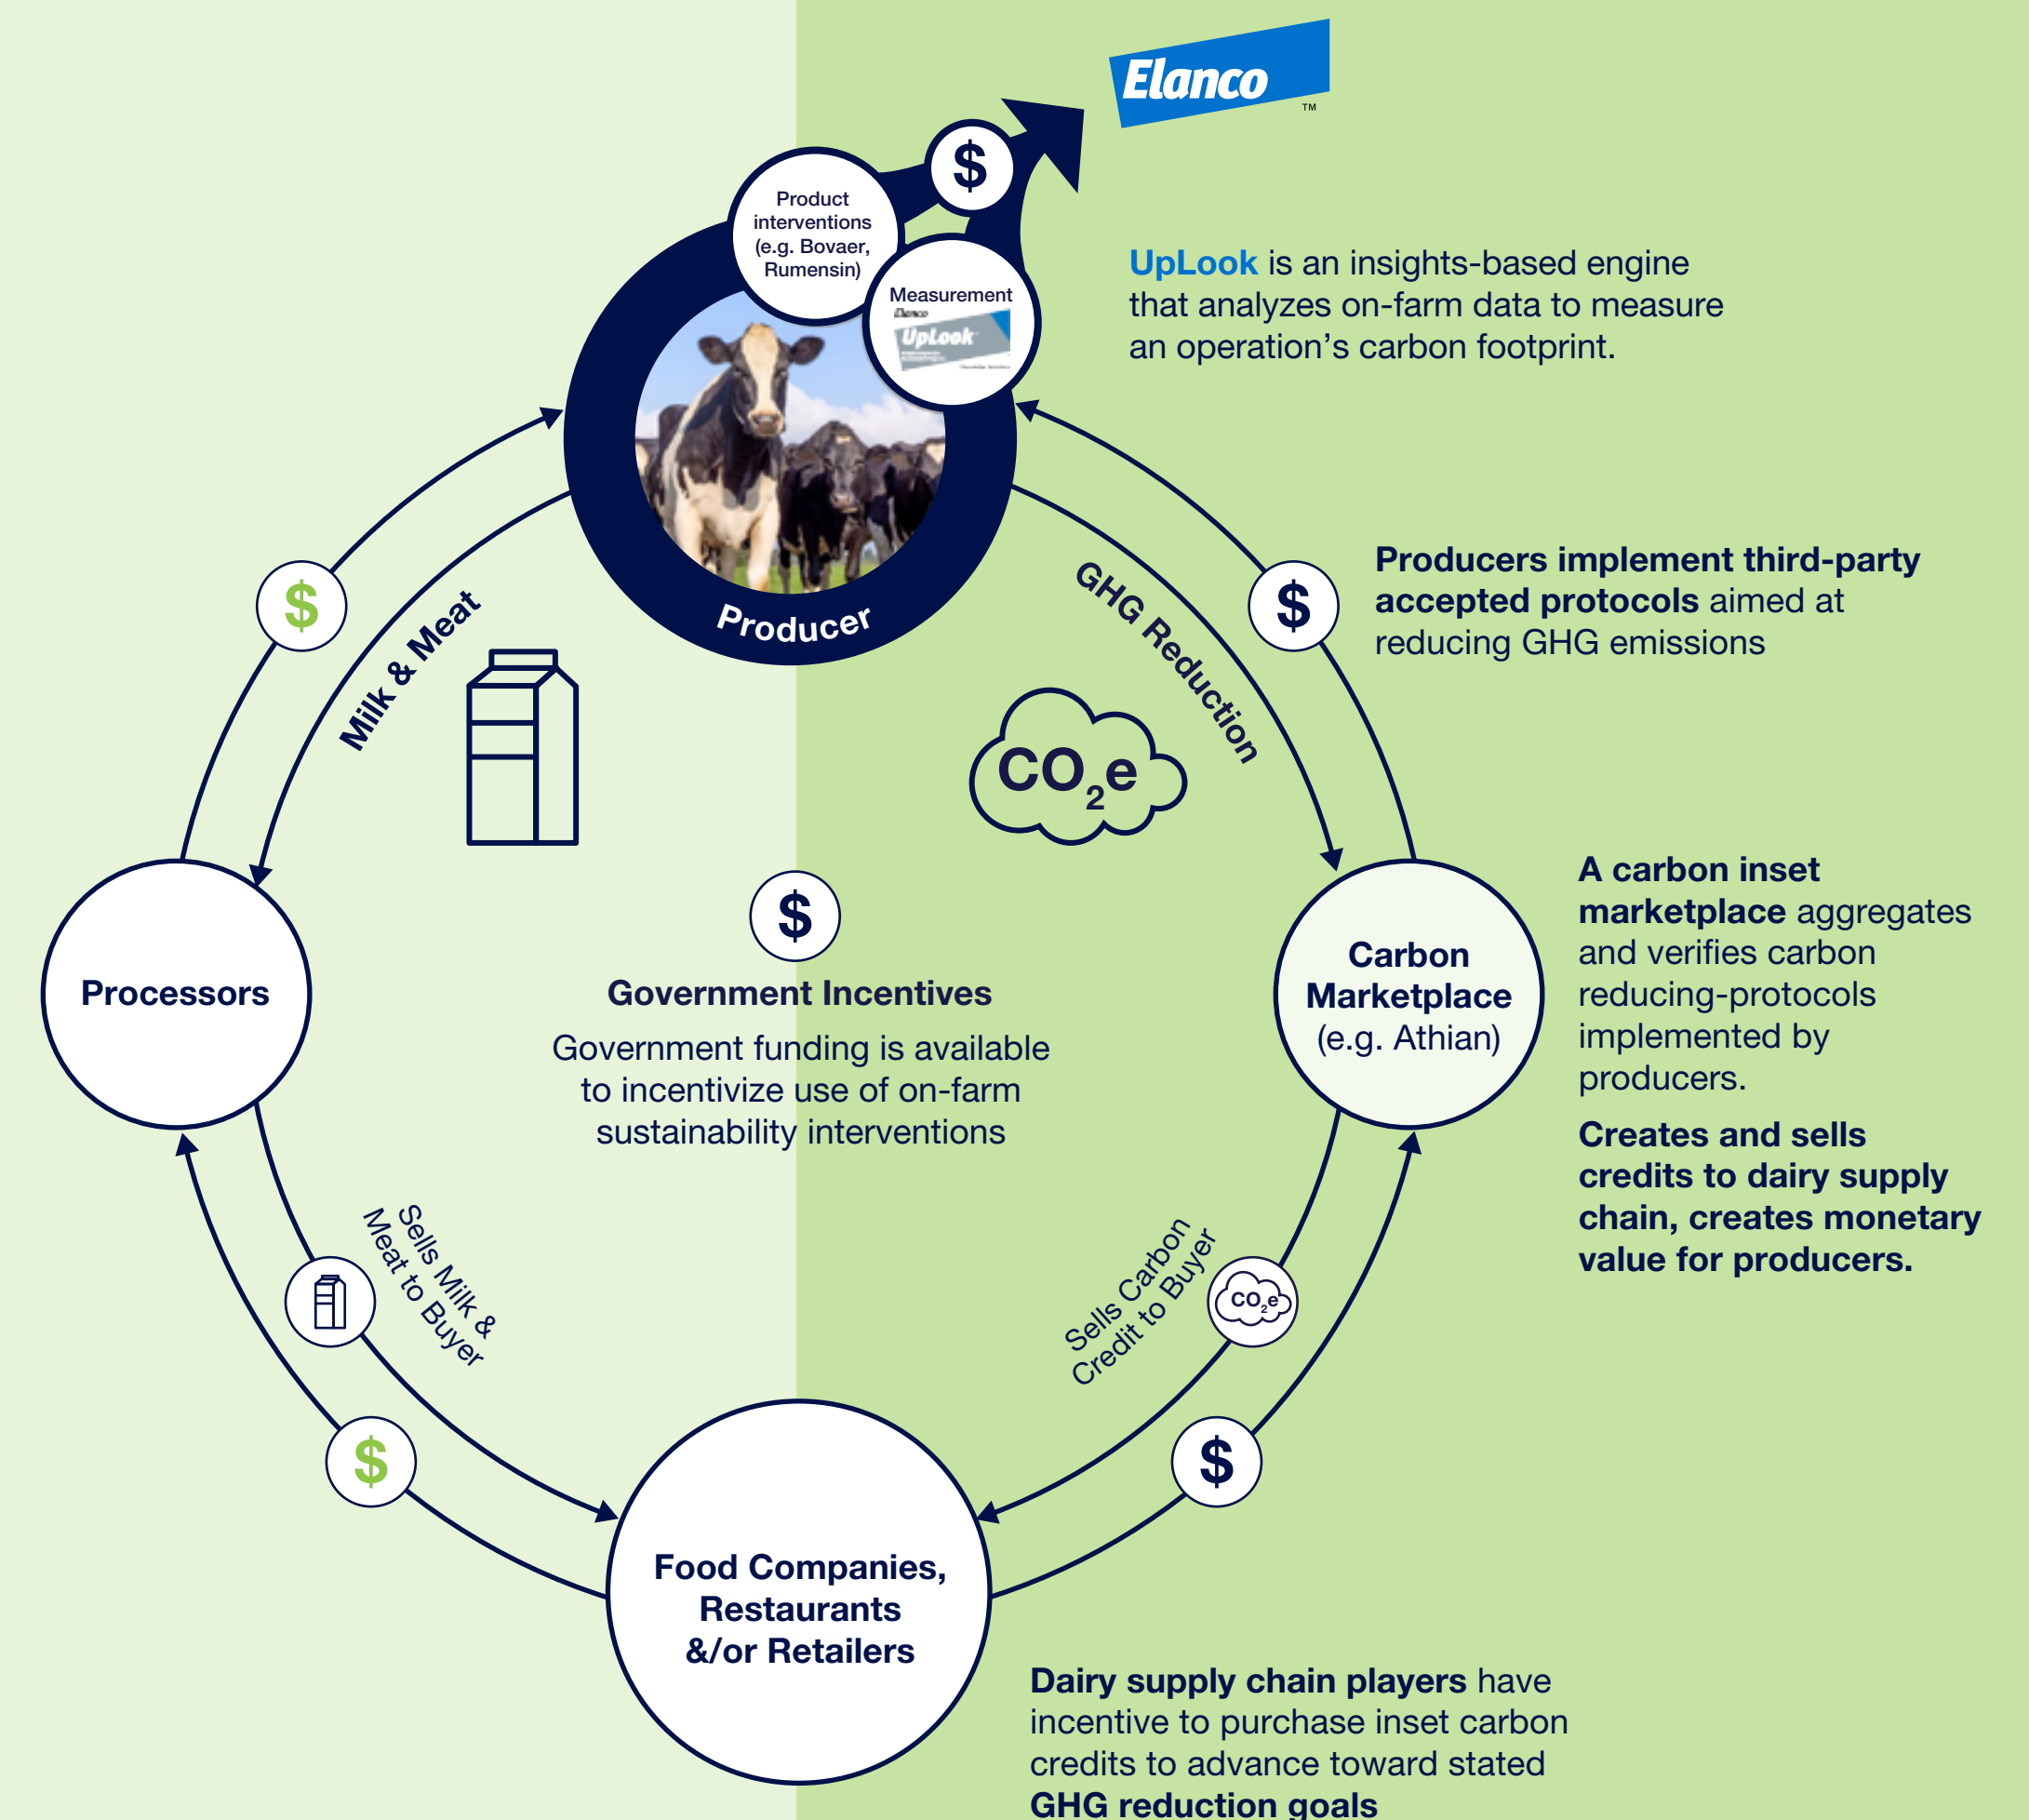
Elanco™

$

Product interventions (e.g. Bovaer, Rumensin)

Measurement
Elanco
UpLook

Producer

UpLook is an insights-based engine that analyzes on-farm data to measure an operation's carbon footprint.

$

Milk & Meat

GHG Reduction

$

Producers implement third-party accepted protocols aimed at reducing GHG emissions

$CO_2e$

Processors

$

Government Incentives

Government funding is available to incentivize use of on-farm sustainability interventions

Carbon Marketplace (e.g. Athian)

A carbon inset marketplace aggregates and verifies carbon reducing-protocols implemented by producers.

Creates and sells credits to dairy supply chain, creates monetary value for producers.

Sells Milk & Meat to Buyer

Sells Carbon Credit to Buyer

$CO_2e$

$

$

Food Companies, Restaurants &/or Retailers

Dairy supply chain players have incentive to purchase inset carbon credits to advance toward stated GHG reduction goals